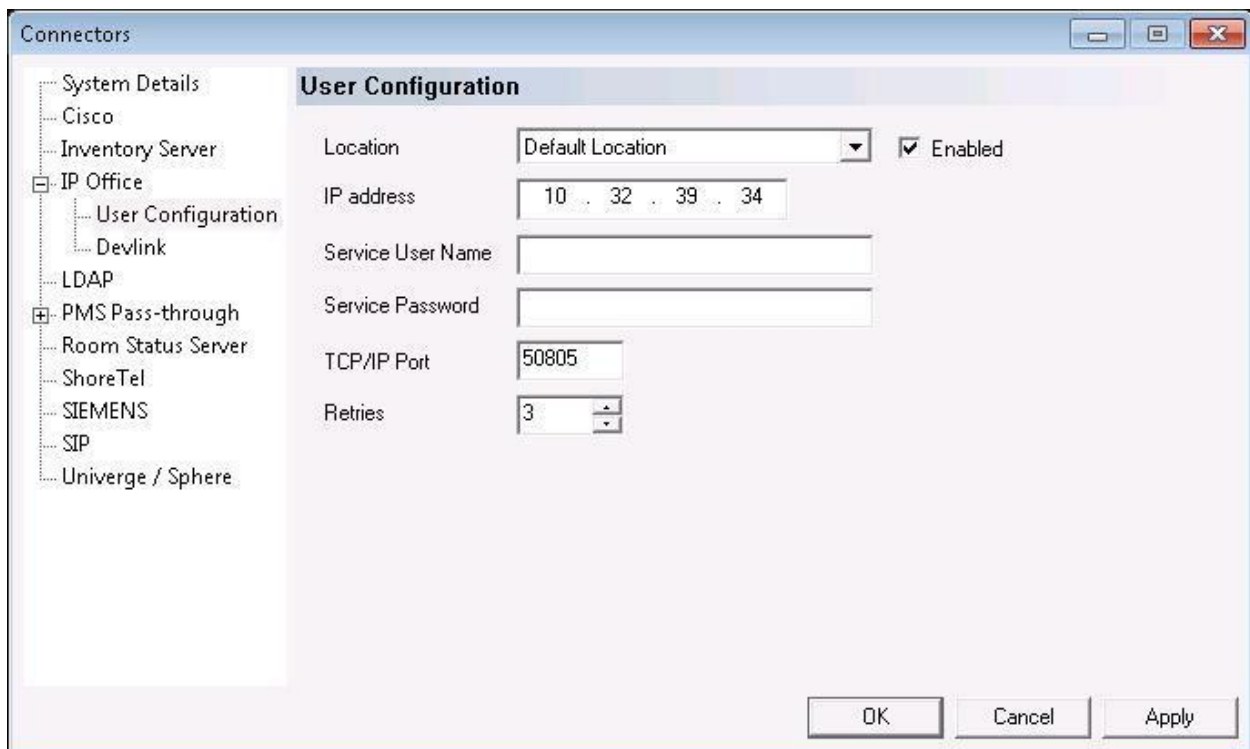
Connectors

System Details
Cisco
Inventory Server
IP Office
User Configuration
Devlink
LDAP
PMS Pass-through
Room Status Server
ShoreTel
SIEMENS
SIP
Univerge / Sphere

User Configuration

Location | Default Location | Enabled
IP address | 10 . 32 . 39 . 34
Service User Name
Service Password
TCP/IP Port | 50805
Retries | 3

OK | Cancel | Apply